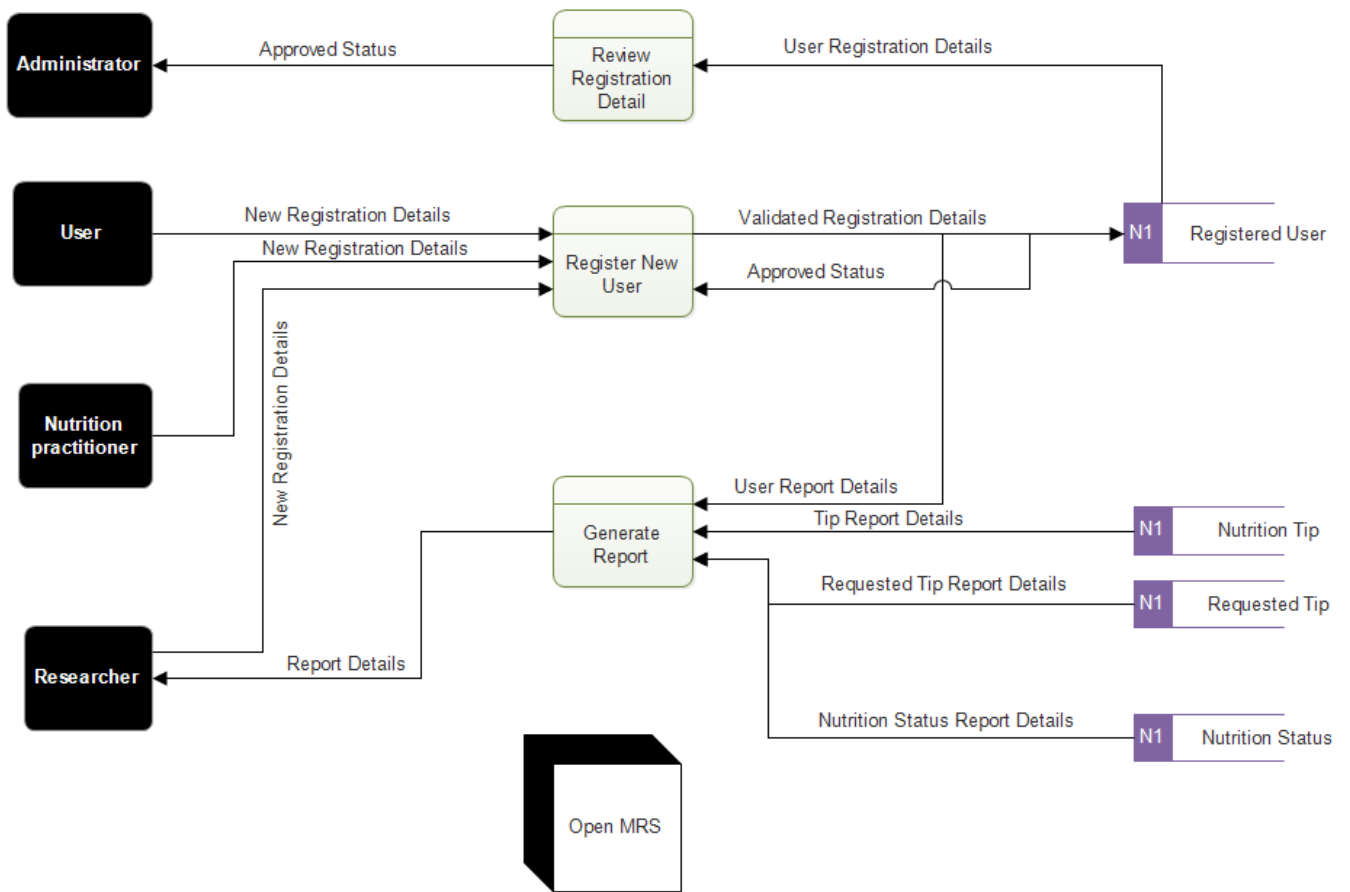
Administrator

Approved Status

Review Registration Detail

User Registration Details

User

New Registration Details

New Registration Details

Register New User

Validated Registration Details

Approved Status

N1 Registered User

New Registration Details

Nutrition practitioner

User Report Details

Generate Report

Tip Report Details

N1 Nutrition Tip

Requested Tip Report Details

N1 Requested Tip

Researcher

Report Details

Nutrition Status Report Details

N1 Nutrition Status

Open MRS